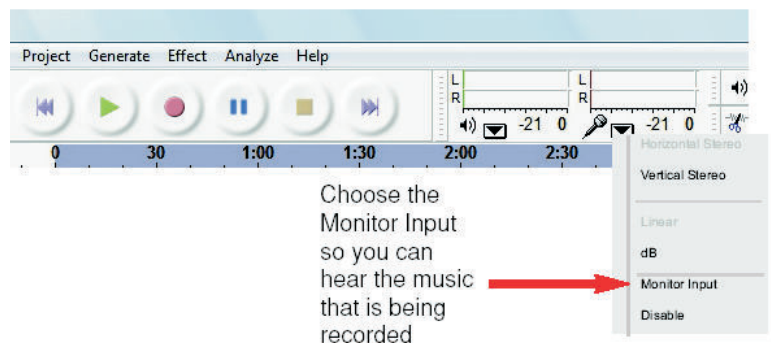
Project Generate Effect Analyze Help

L
R
-21 0
L
R
-21 0

0 30 1:00 1:30 2:00 2:30

Horizontal Stereo
Vertical Stereo
Linear
dB
Monitor Input
Disable

Choose the Monitor Input so you can hear the music that is being recorded